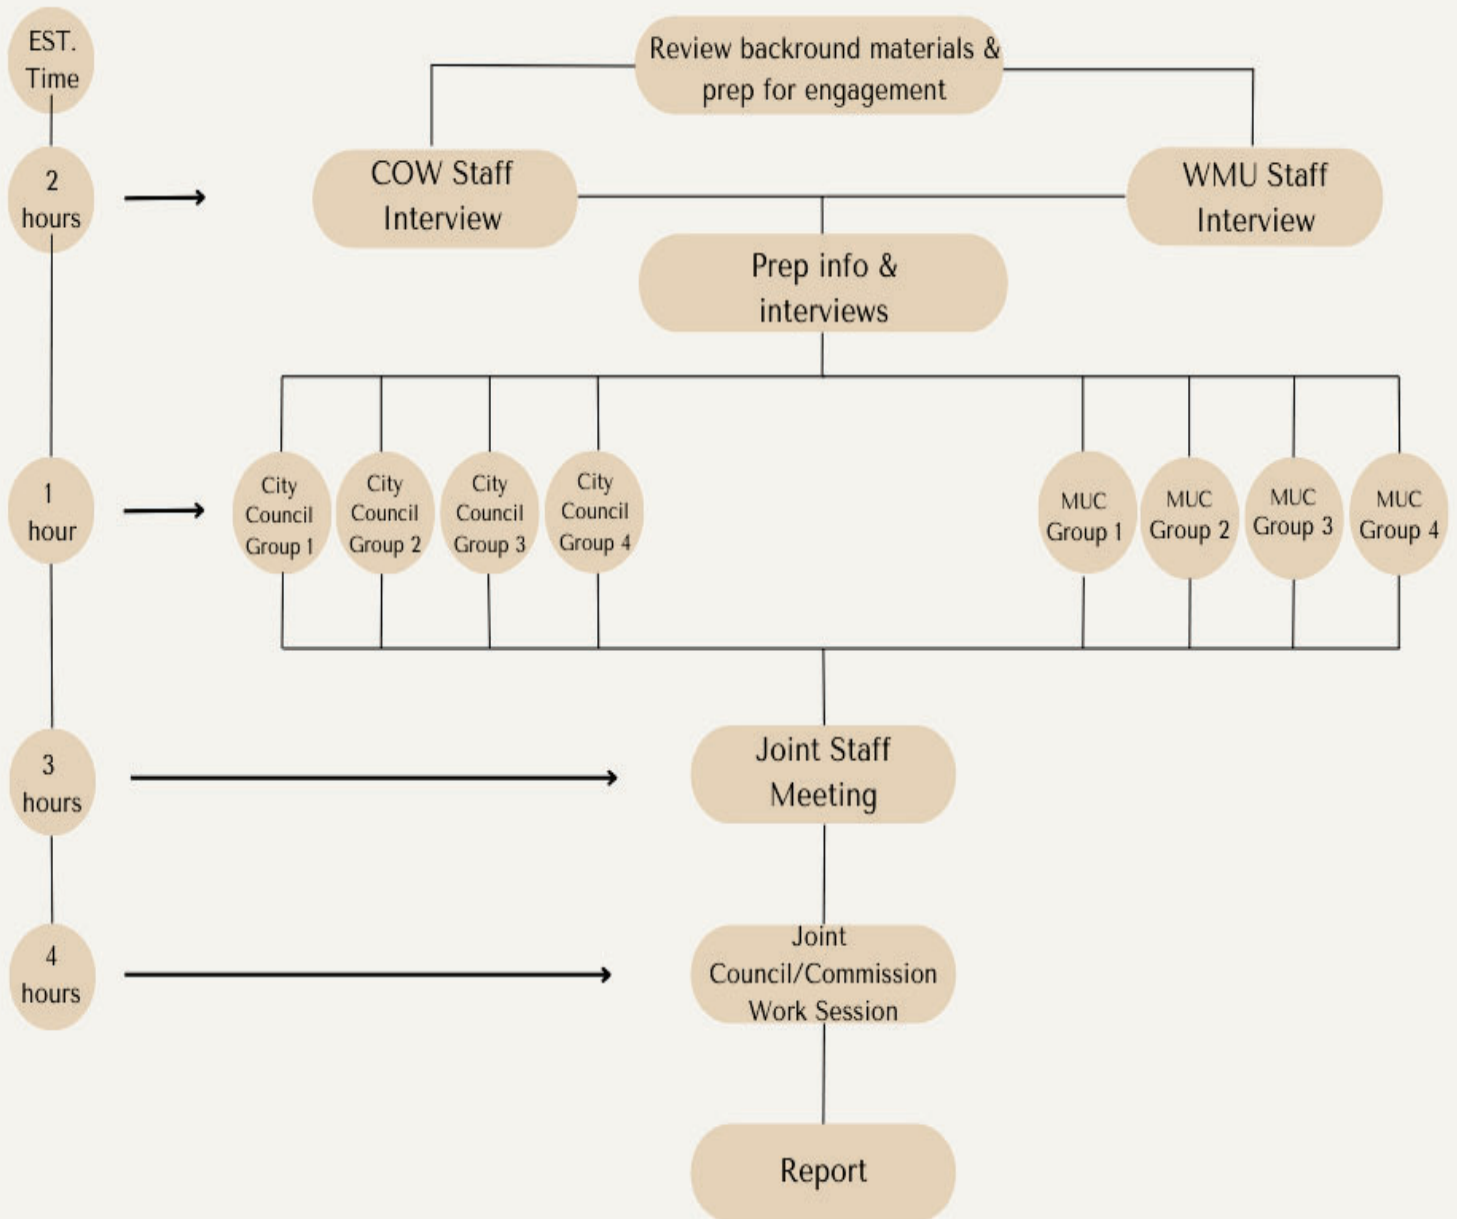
EST. Time

Review backround materials & prep for engagement

2 hours

COW Staff Interview

WMU Staff Interview

Prep info & interviews

1 hour

City Council Group 1

City Council Group 2

City Council Group 3

City Council Group 4

MUC Group 1

MUC Group 2

MUC Group 3

MUC Group 4

3 hours

Joint Staff Meeting

4 hours

Joint Council/Commission Work Session

Report